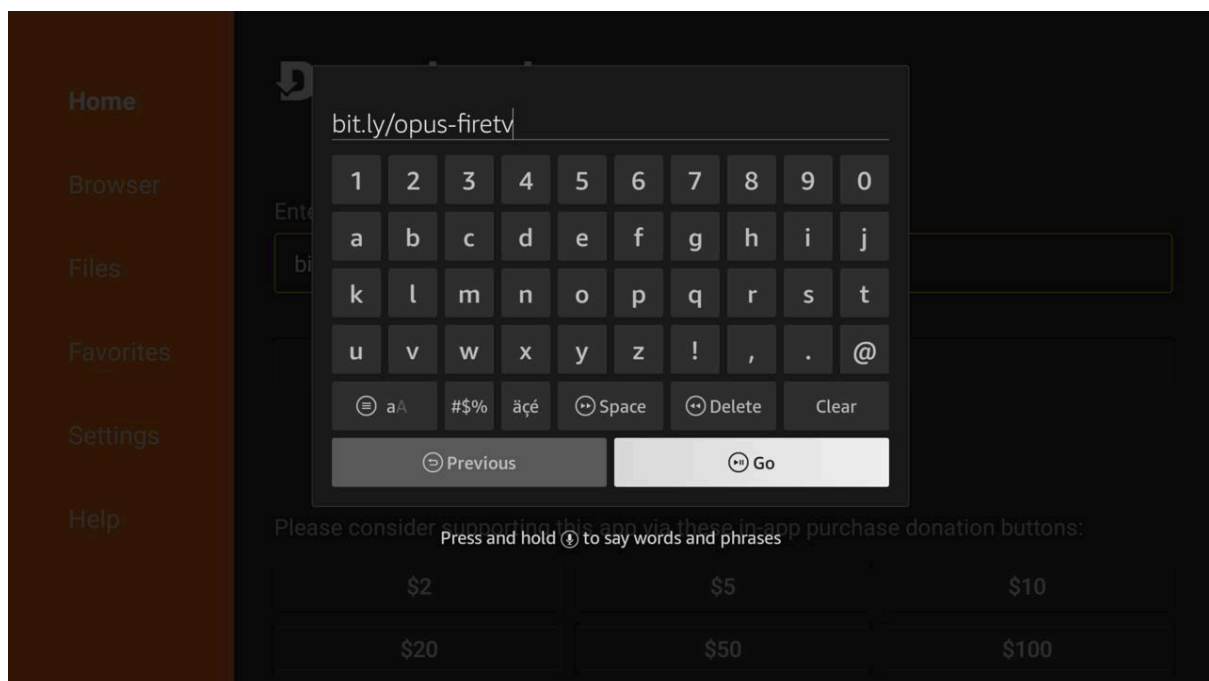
Home
Browser
Files
Favorites
Settings
Help

D

bit.ly/opus-firetv

| 1 | 2 | 3 | 4 | 5 | 6 | 7 | 8 | 9 | 0 |
|---|---|---|---|---|---|---|---|---|---|
| a | b | c | d | e | f | g | h | i | j |
| k | l | m | n | o | p | q | r | s | t |
| u | v | w | x | y | z | ! | , | . | @ |

aA #$% äçé Space Delete Clear

Previous Go

Ente

bi

Please consider supporting this app via these in-app purchase donation buttons:

Press and hold to say words and phrases

$2 $5 $10
$20 $50 $100